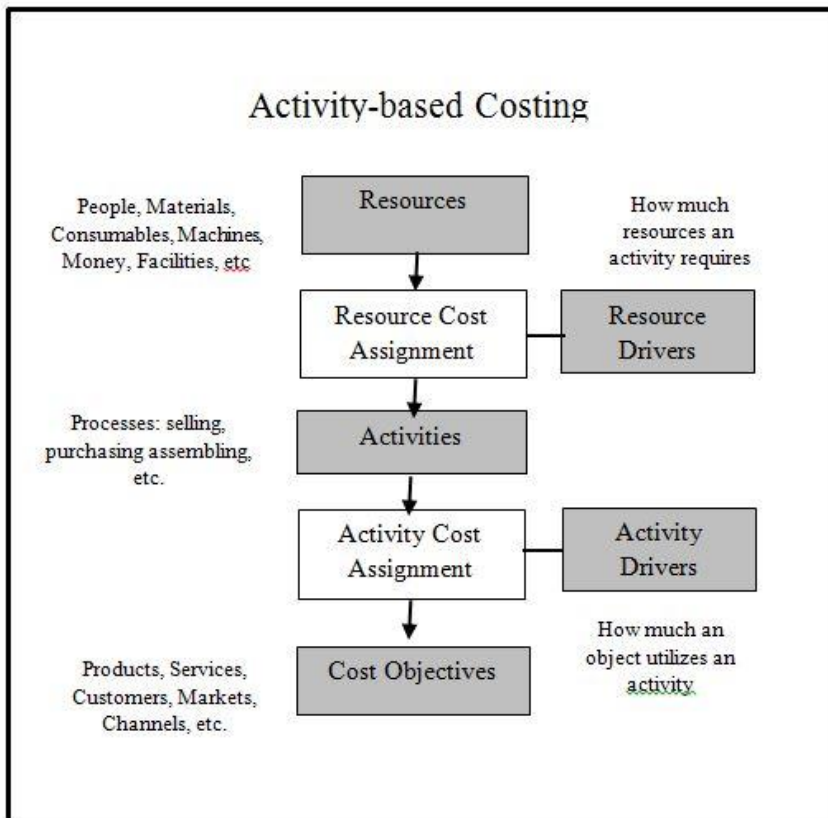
Activity-based Costing

People, Materials, Consumables, Machines, Money, Facilities, etc

Resources

How much resources an activity requires

Resource Cost Assignment

Resource Drivers

Processes: selling, purchasing assembling, etc.

Activities

Activity Cost Assignment

Activity Drivers

How much an object utilizes an activity

Products, Services, Customers, Markets, Channels, etc.

Cost Objectives